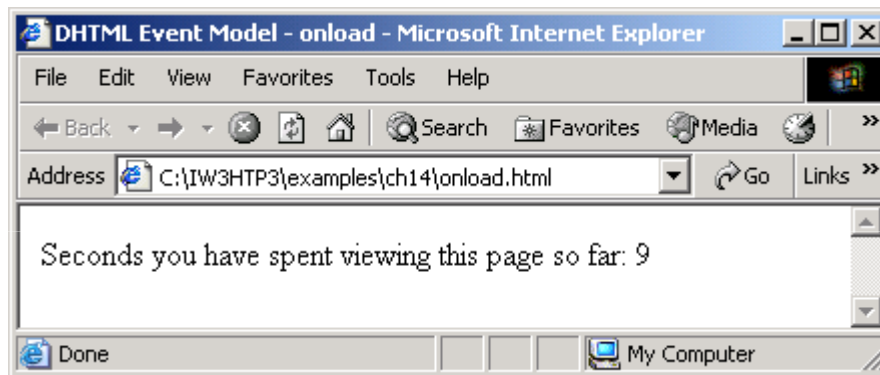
DHTML Event Model - onload - Microsoft Internet Explorer

File Edit View Favorites Tools Help

Back Search Favorites Media

Address C:\IW3HTP3\examples\ch14\onload.html Go Links »

Seconds you have spent viewing this page so far: 9

Done My Computer